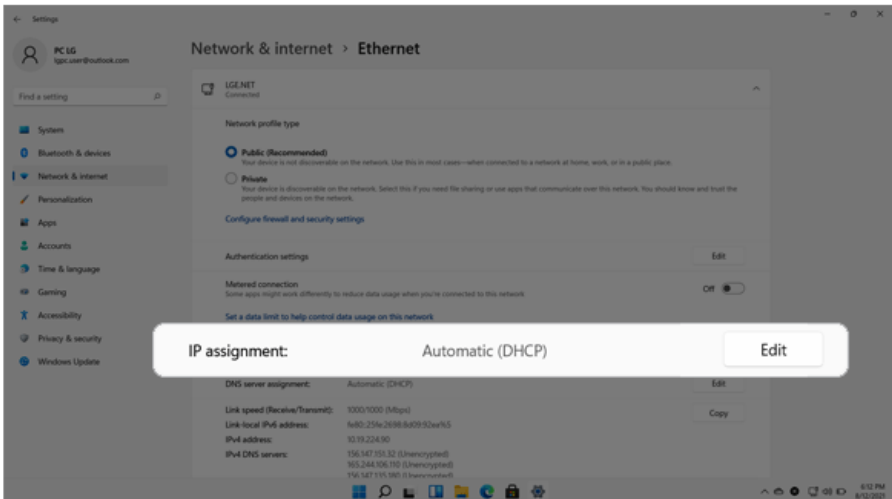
Settings

PC LG
lgpc.user@outlook.com

Find a setting

System
Bluetooth & devices
Network & internet
Personalization
Apps
Accounts
Time & language
Gaming
Accessibility
Privacy & security
Windows Update

Network & internet > Ethernet

LGE.NET
Connected

Network profile type

Public (Recommended)
Your device is not discoverable on the network. Use this in most cases—when connected to a network at home, work, or in a public place.

Private
Your device is discoverable on the network. Select this if you need file sharing or use apps that communicate over this network. You should know and trust the people and devices on the network.

Configure firewall and security settings

Authentication settings
Edit

Metered connection
Some apps might work differently to reduce data usage when you're connected to this network
Off

Set a data limit to help control data usage on this network

IP assignment: Automatic (DHCP) Edit

DNS server assignment: Automatic (DHCP) Edit

Link speed (Receive/Transmit): 1000/1000 (Mbps)
Copy
Link-local IPv6 address: fe80::25fe:2698:8d09:92ae%5
IPv4 address: 10.19.224.90
IPv4 DNS servers: 156.147.151.52 (Unencrypted)
165.244.106.110 (Unencrypted)
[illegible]

6:12 PM
8/12/2021